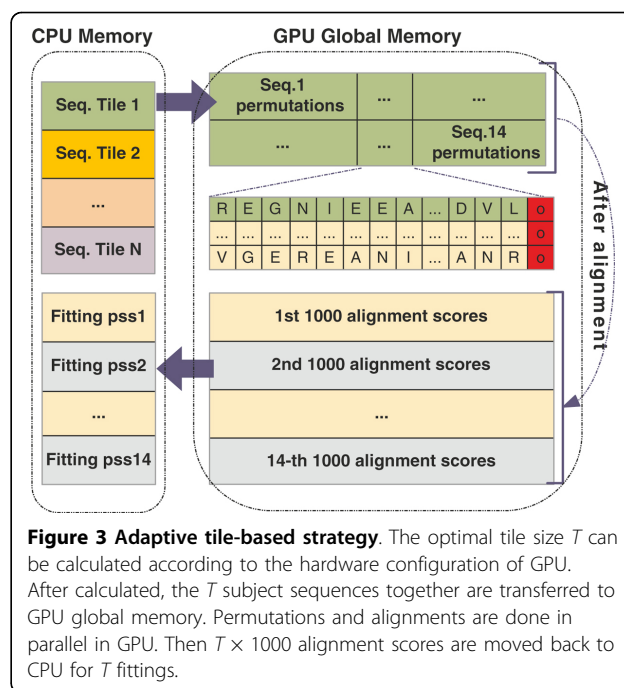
CPU Memory

GPU Global Memory

Seq. Tile 1

Seq. Tile 2

...

Seq. Tile N

| Seq.1 permutations | ... | ... |
|---|---|---|
| ... | ... | Seq.14 permutations |

| R | E | G | N | I | E | E | A | ... | D | V | L | o |
|---|---|---|---|---|---|---|---|---|---|---|---|---|
| ... | ... | ... | ... | ... | ... | ... | ... | ... | ... | ... | ... | o |
| V | G | E | R | E | A | N | I | ... | A | N | R | o |

After alignment

Fitting pss1

Fitting pss2

...

Fitting pss14

1st 1000 alignment scores

2nd 1000 alignment scores

...

14-th 1000 alignment scores

**Figure 3 Adaptive tile-based strategy**. The optimal tile size $T$ can be calculated according to the hardware configuration of GPU. After calculated, the $T$ subject sequences together are transferred to GPU global memory. Permutations and alignments are done in parallel in GPU. Then $T \times 1000$ alignment scores are moved back to CPU for $T$ fittings.